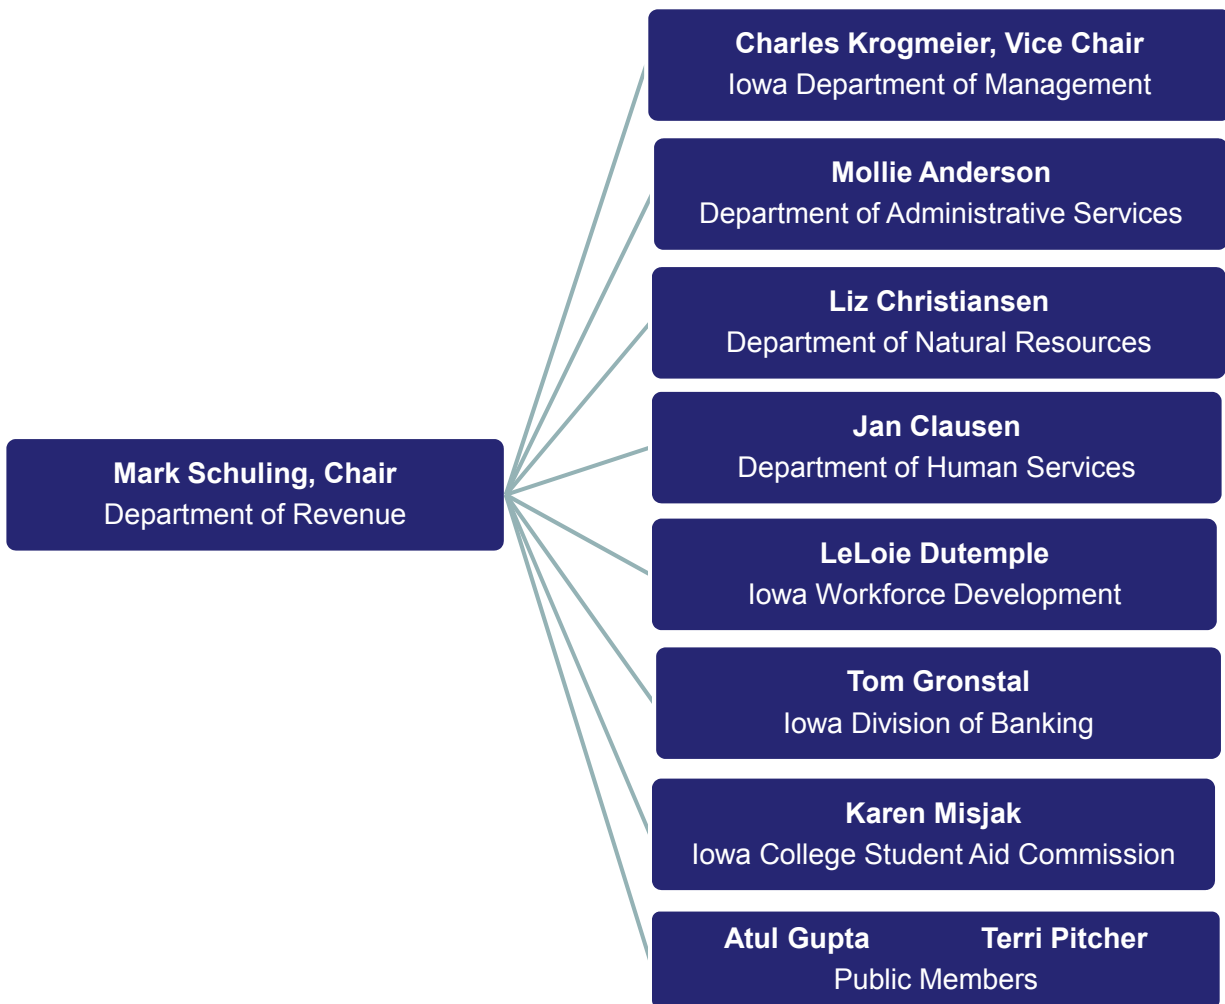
Mark Schuling, Chair
Department of Revenue

Charles Krogmeier, Vice Chair
Iowa Department of Management

Mollie Anderson
Department of Administrative Services

Liz Christiansen
Department of Natural Resources

Jan Clausen
Department of Human Services

LeLoie Dutemple
Iowa Workforce Development

Tom Gronstal
Iowa Division of Banking

Karen Misjak
Iowa College Student Aid Commission

Atul Gupta Terri Pitcher
Public Members